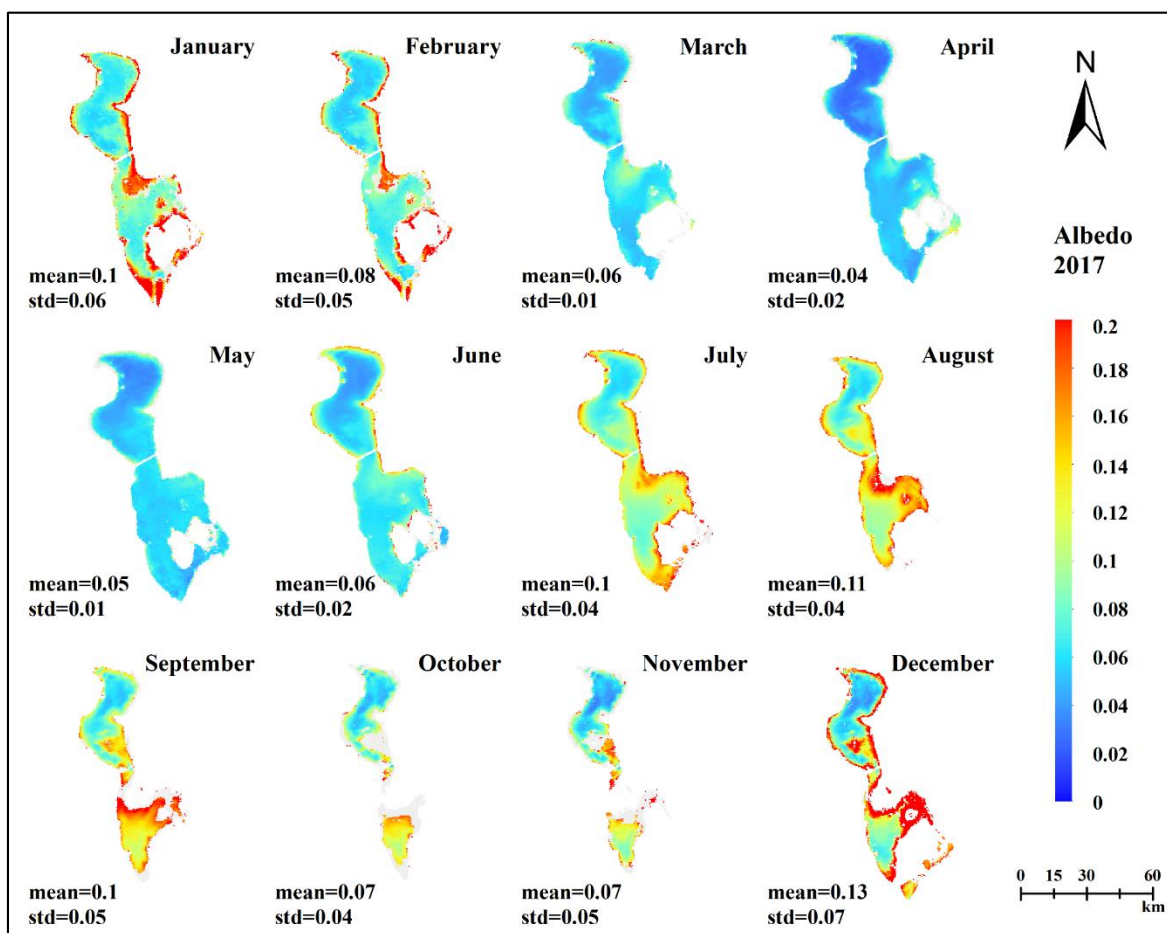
January
mean=0.1
std=0.06

February
mean=0.08
std=0.05

March
mean=0.06
std=0.01

April
mean=0.04
std=0.02

N

Albedo
2017

0.2
0.18
0.16
0.14
0.12
0.1
0.08
0.06
0.04
0.02
0

May
mean=0.05
std=0.01

June
mean=0.06
std=0.02

July
mean=0.1
std=0.04

August
mean=0.11
std=0.04

September
mean=0.1
std=0.05

October
mean=0.07
std=0.04

November
mean=0.07
std=0.05

December
mean=0.13
std=0.07

0 15 30 60
km